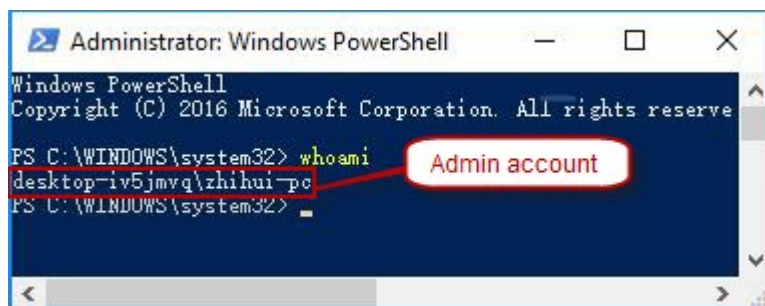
Administrator: Windows PowerShell

Windows PowerShell
Copyright (C) 2016 Microsoft Corporation. All rights reserve

PS C:\WINDOWS\system32> whoami
desktop-iv5jmvq\zhihui-pc
PS C:\WINDOWS\system32> _

Admin account